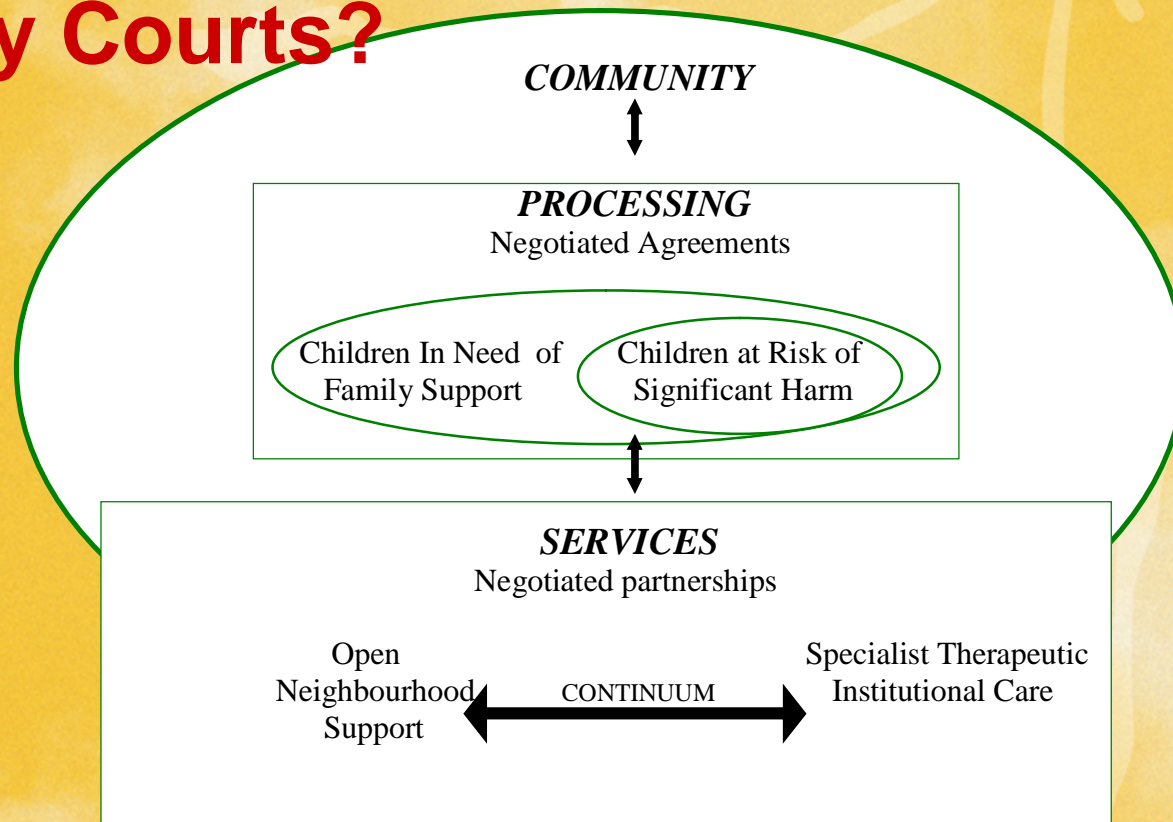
y Courts?

COMMUNITY

PROCESSING
Negotiated Agreements

Children In Need of Family Support

Children at Risk of Significant Harm

SERVICES
Negotiated partnerships

Open Neighbourhood Support

CONTINUUM

Specialist Therapeutic Institutional Care